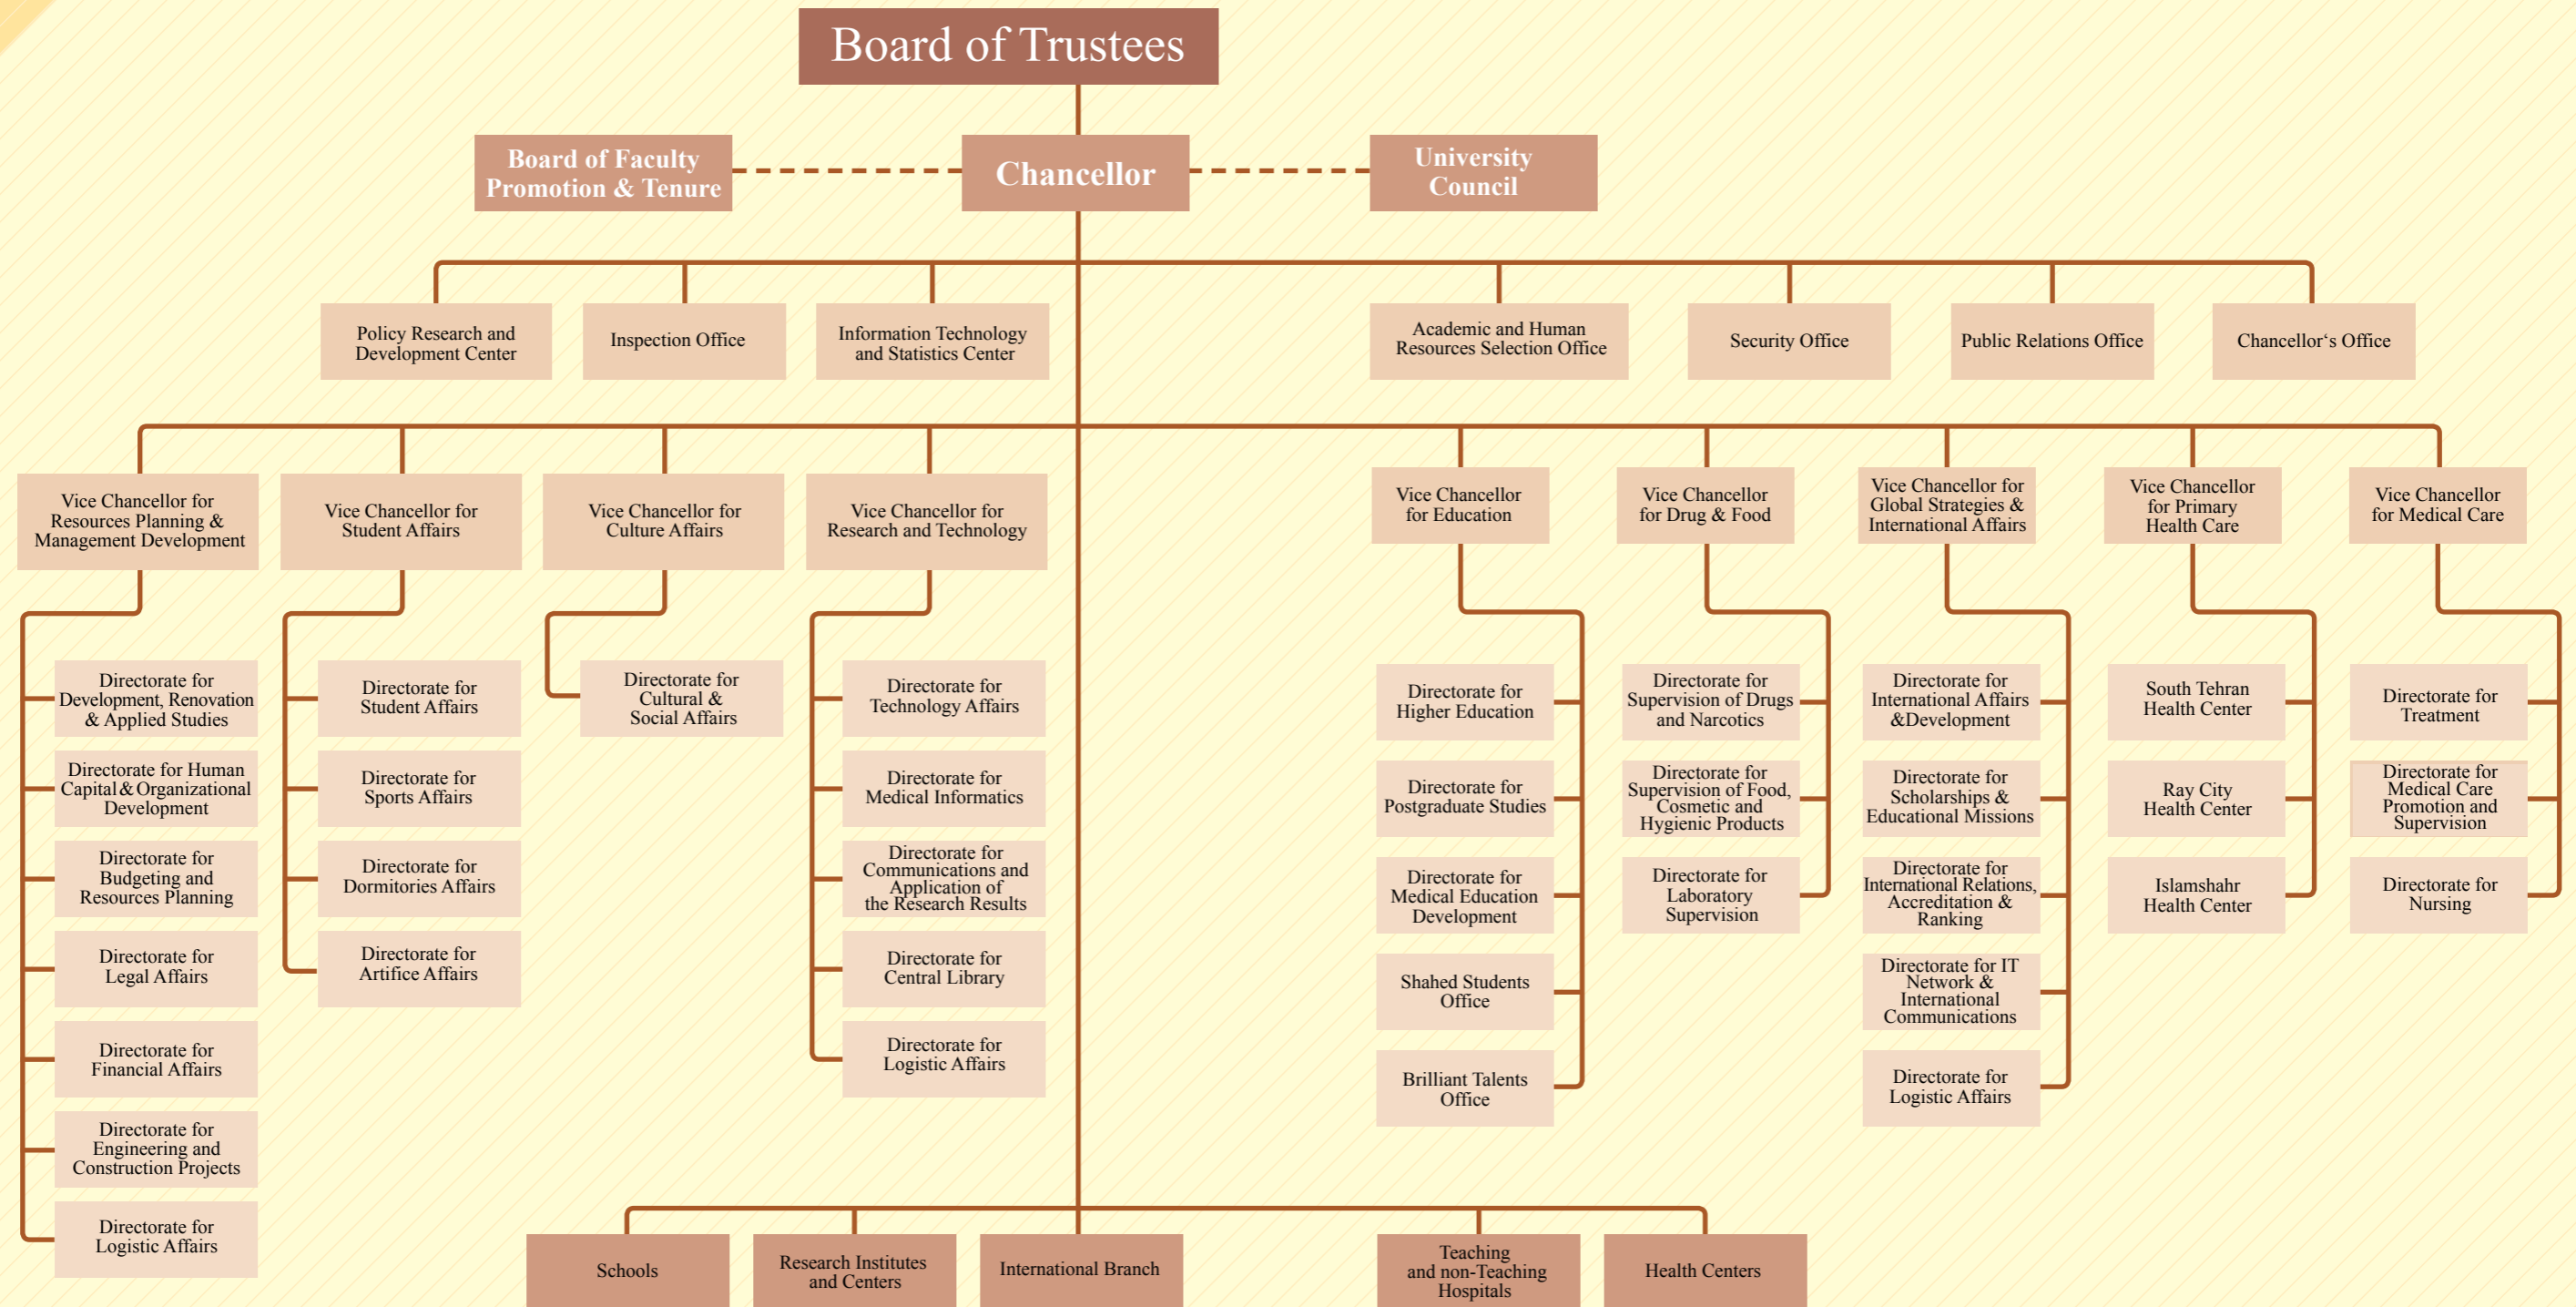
Board of Trustees

Board of Faculty Promotion & Tenure

Chancellor

University Council

Policy Research and Development Center

Inspection Office

Information Technology and Statistics Center

Academic and Human Resources Selection Office

Security Office

Public Relations Office

Chancellor's Office

Vice Chancellor for Resources Planning & Management Development

Directorate for Development, Renovation & Applied Studies

Directorate for Human Capital & Organizational Development

Directorate for Budgeting and Resources Planning

Directorate for Legal Affairs

Directorate for Financial Affairs

Directorate for Engineering and Construction Projects

Directorate for Logistic Affairs

Vice Chancellor for Student Affairs

Directorate for Student Affairs

Directorate for Sports Affairs

Directorate for Dormitories Affairs

Directorate for Artifice Affairs

Vice Chancellor for Culture Affairs

Directorate for Cultural & Social Affairs

Vice Chancellor for Research and Technology

Directorate for Technology Affairs

Directorate for Medical Informatics

Directorate for Communications and Application of the Research Results

Directorate for Central Library

Directorate for Logistic Affairs

Vice Chancellor for Education

Directorate for Higher Education

Directorate for Postgraduate Studies

Directorate for Medical Education Development

Shahed Students Office

Brilliant Talents Office

Vice Chancellor for Drug & Food

Directorate for Supervision of Drugs and Narcotics

Directorate for Supervision of Food, Cosmetic and Hygienic Products

Directorate for Laboratory Supervision

Vice Chancellor for Global Strategies & International Affairs

Directorate for International Affairs &Development

Directorate for Scholarships & Educational Missions

Directorate for International Relations, Accreditation & Ranking

Directorate for IT Network & International Communications

Directorate for Logistic Affairs

Vice Chancellor for Primary Health Care

South Tehran Health Center

Ray City Health Center

Islamshahr Health Center

Vice Chancellor for Medical Care

Directorate for Treatment

Directorate for Medical Care Promotion and Supervision

Directorate for Nursing

Schools

Research Institutes and Centers

International Branch

Teaching and non-Teaching Hospitals

Health Centers